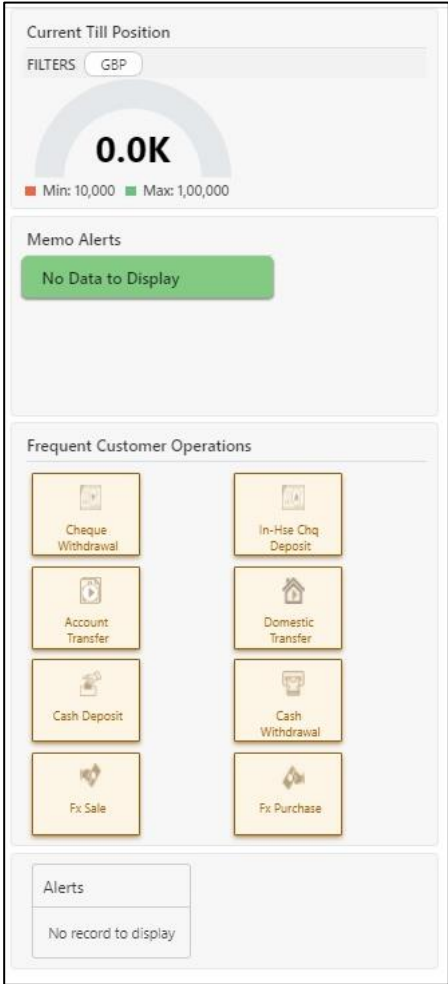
Current Till Position

FILTERS GBP

0.0K

Min: 10,000 Max: 1,00,000

Memo Alerts

No Data to Display

Frequent Customer Operations

Cheque Withdrawal

In-Hse Chq Deposit

Account Transfer

Domestic Transfer

Cash Deposit

Cash Withdrawal

Fx Sale

Fx Purchase

Alerts

No record to display